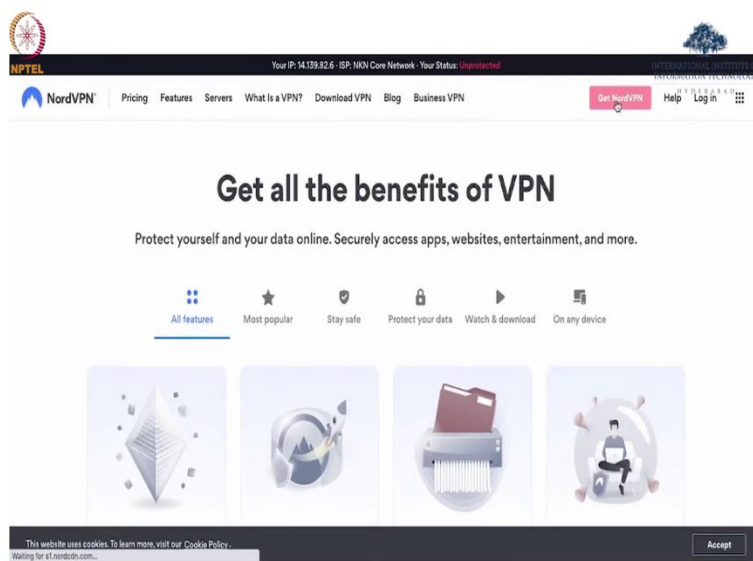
NPTEL

Your IP: 14.139.82.6 · ISP: NKN Core Network · Your Status: Unprotected

INTERNATIONAL INSTITUTE OF INFORMATION TECHNOLOGY HYDERABAD

NordVPN Pricing Features Servers What is a VPN? Download VPN Blog Business VPN Get NordVPN Help Log in

Get all the benefits of VPN

Protect yourself and your data online. Securely access apps, websites, entertainment, and more.

All features Most popular Stay safe Protect your data Watch & download On any device

This website uses cookies. To learn more, visit our Cookie Policy.

Waiting for s1.nordcdn.com...

Accept